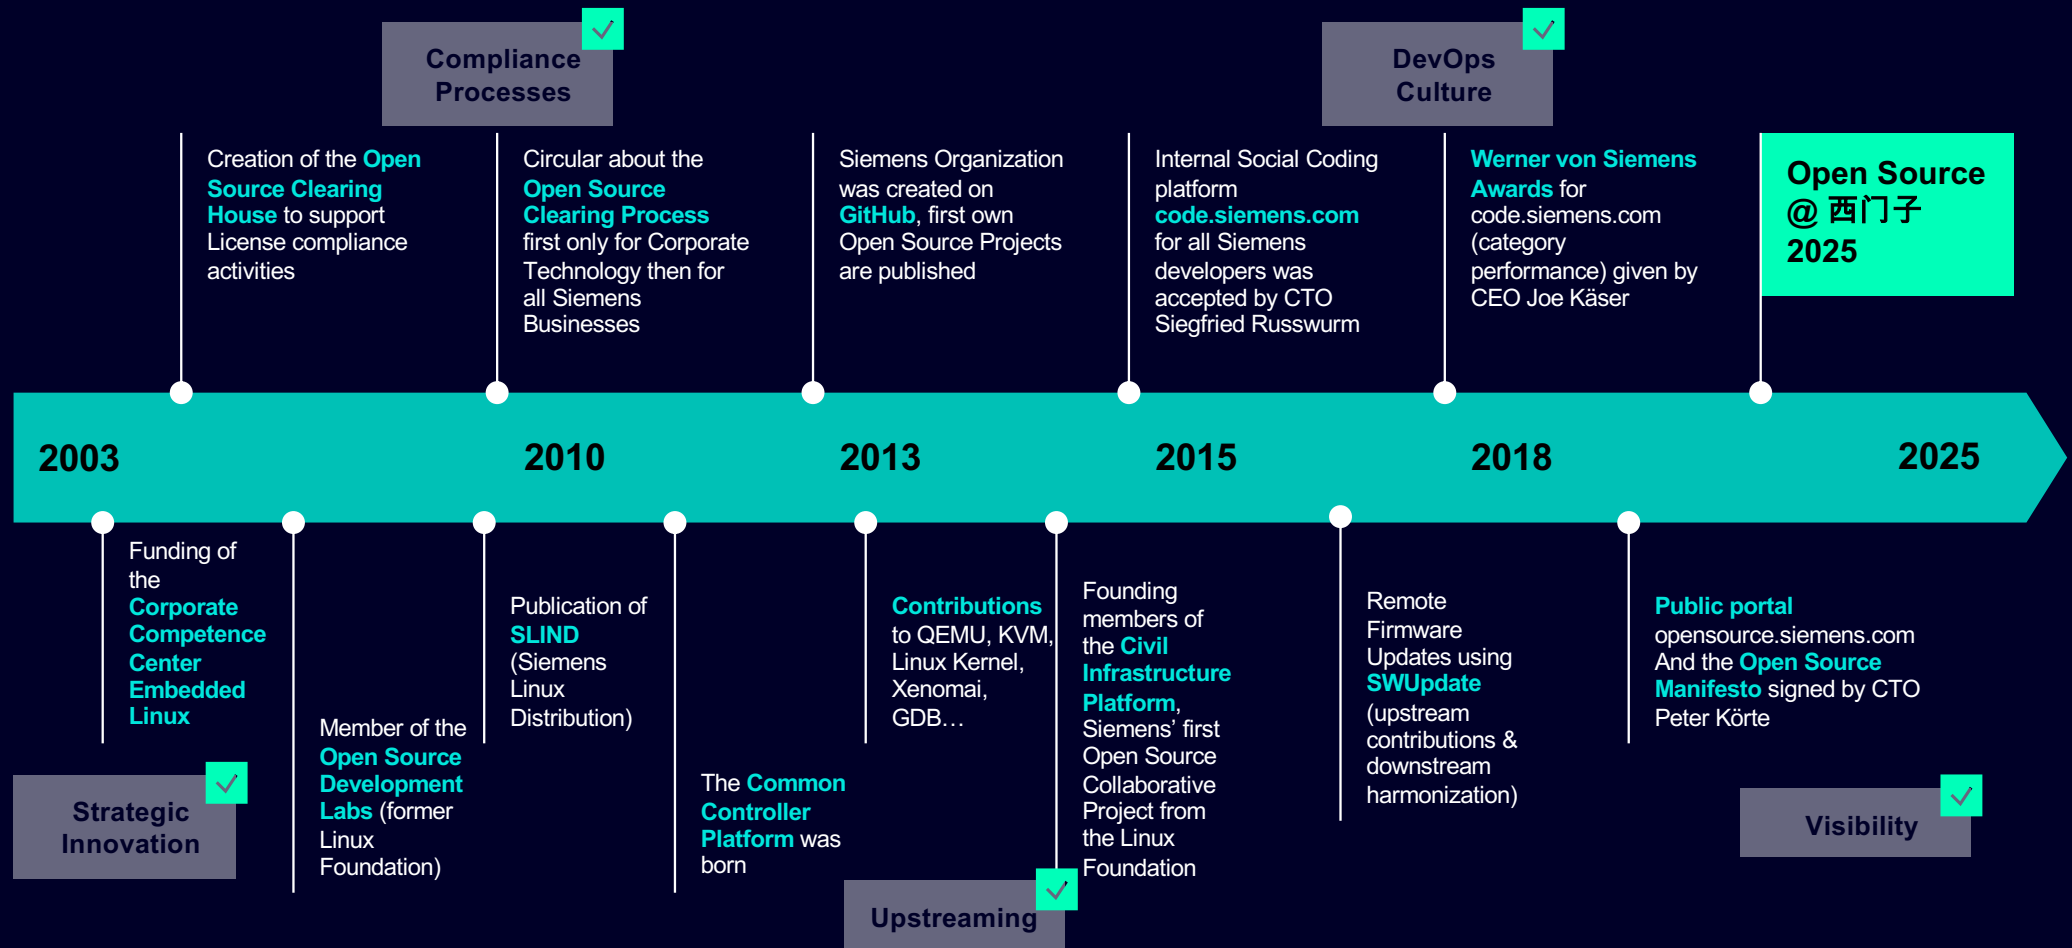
Compliance Processes

DevOps Culture

Creation of the Open Source Clearing House to support License compliance activities

Circular about the Open Source Clearing Process first only for Corporate Technology then for all Siemens Businesses

Siemens Organization was created on GitHub, first own Open Source Projects are published

Internal Social Coding platform code.siemens.com for all Siemens developers was accepted by CTO Siegfried Russwurm

Werner von Siemens Awards for code.siemens.com (category performance) given by CEO Joe Käser

Open Source @ 西门子 2025

2003

2010

2013

2015

2018

2025

Funding of the Corporate Competence Center Embedded Linux

Member of the Open Source Development Labs (former Linux Foundation)

Publication of SLIND (Siemens Linux Distribution)

The Common Controller Platform was born

Contributions to QEMU, KVM, Linux Kernel, Xenomai, GDB…

Founding members of the Civil Infrastructure Platform, Siemens' first Open Source Collaborative Project from the Linux Foundation

Remote Firmware Updates using SWUpdate (upstream contributions & downstream harmonization)

Public portal opensource.siemens.com And the Open Source Manifesto signed by CTO Peter Körte

Strategic Innovation

Upstreaming

Visibility